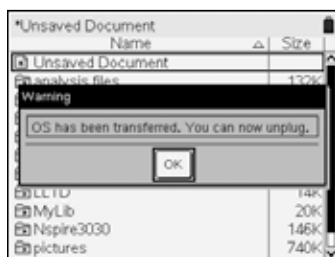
*Unsaved Document

| Name | Size |
|---|---|
| Unsaved Document | |
| analysis files | 132K |
| LLTD | 14K |
| MyLib | 20K |
| Nspire3030 | 146K |
| pictures | 740K |

Warning

OS has been transferred. You can now unplug.

OK